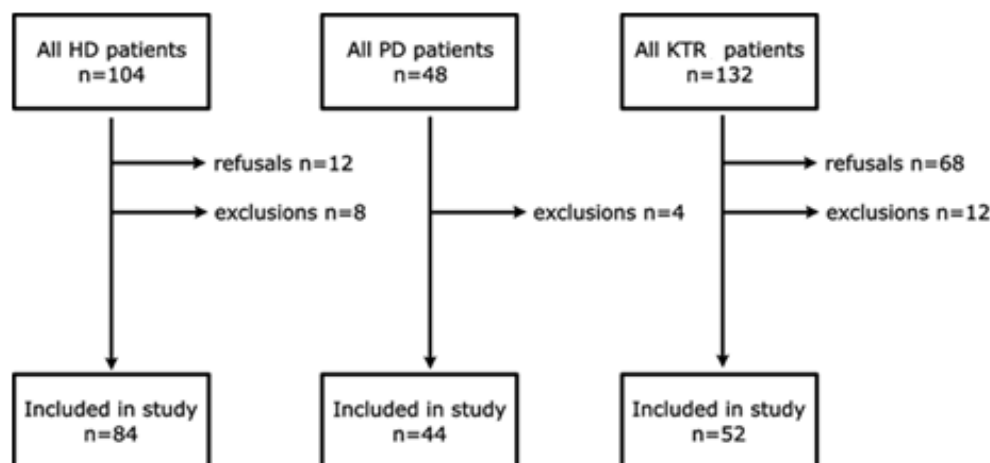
All HD patients
n=104

All PD patients
n=48

All KTR patients
n=132

refusals n=12

exclusions n=8

exclusions n=4

refusals n=68

exclusions n=12

Included in study
n=84

Included in study
n=44

Included in study
n=52